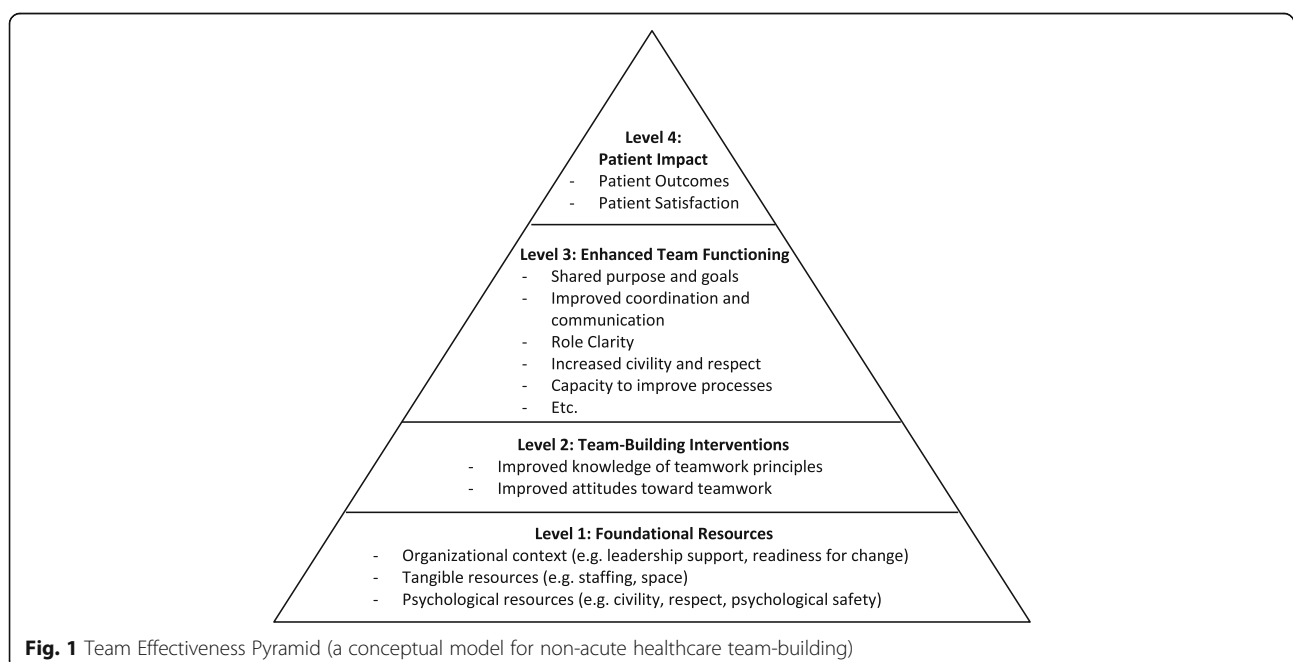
**Level 4:**
**Patient Impact**
- Patient Outcomes
- Patient Satisfaction

**Level 3: Enhanced Team Functioning**
- Shared purpose and goals
- Improved coordination and communication
- Role Clarity
- Increased civility and respect
- Capacity to improve processes
- Etc.

**Level 2: Team-Building Interventions**
- Improved knowledge of teamwork principles
- Improved attitudes toward teamwork

**Level 1: Foundational Resources**
- Organizational context (e.g. leadership support, readiness for change)
- Tangible resources (e.g. staffing, space)
- Psychological resources (e.g. civility, respect, psychological safety)

**Fig. 1** Team Effectiveness Pyramid (a conceptual model for non-acute healthcare team-building)